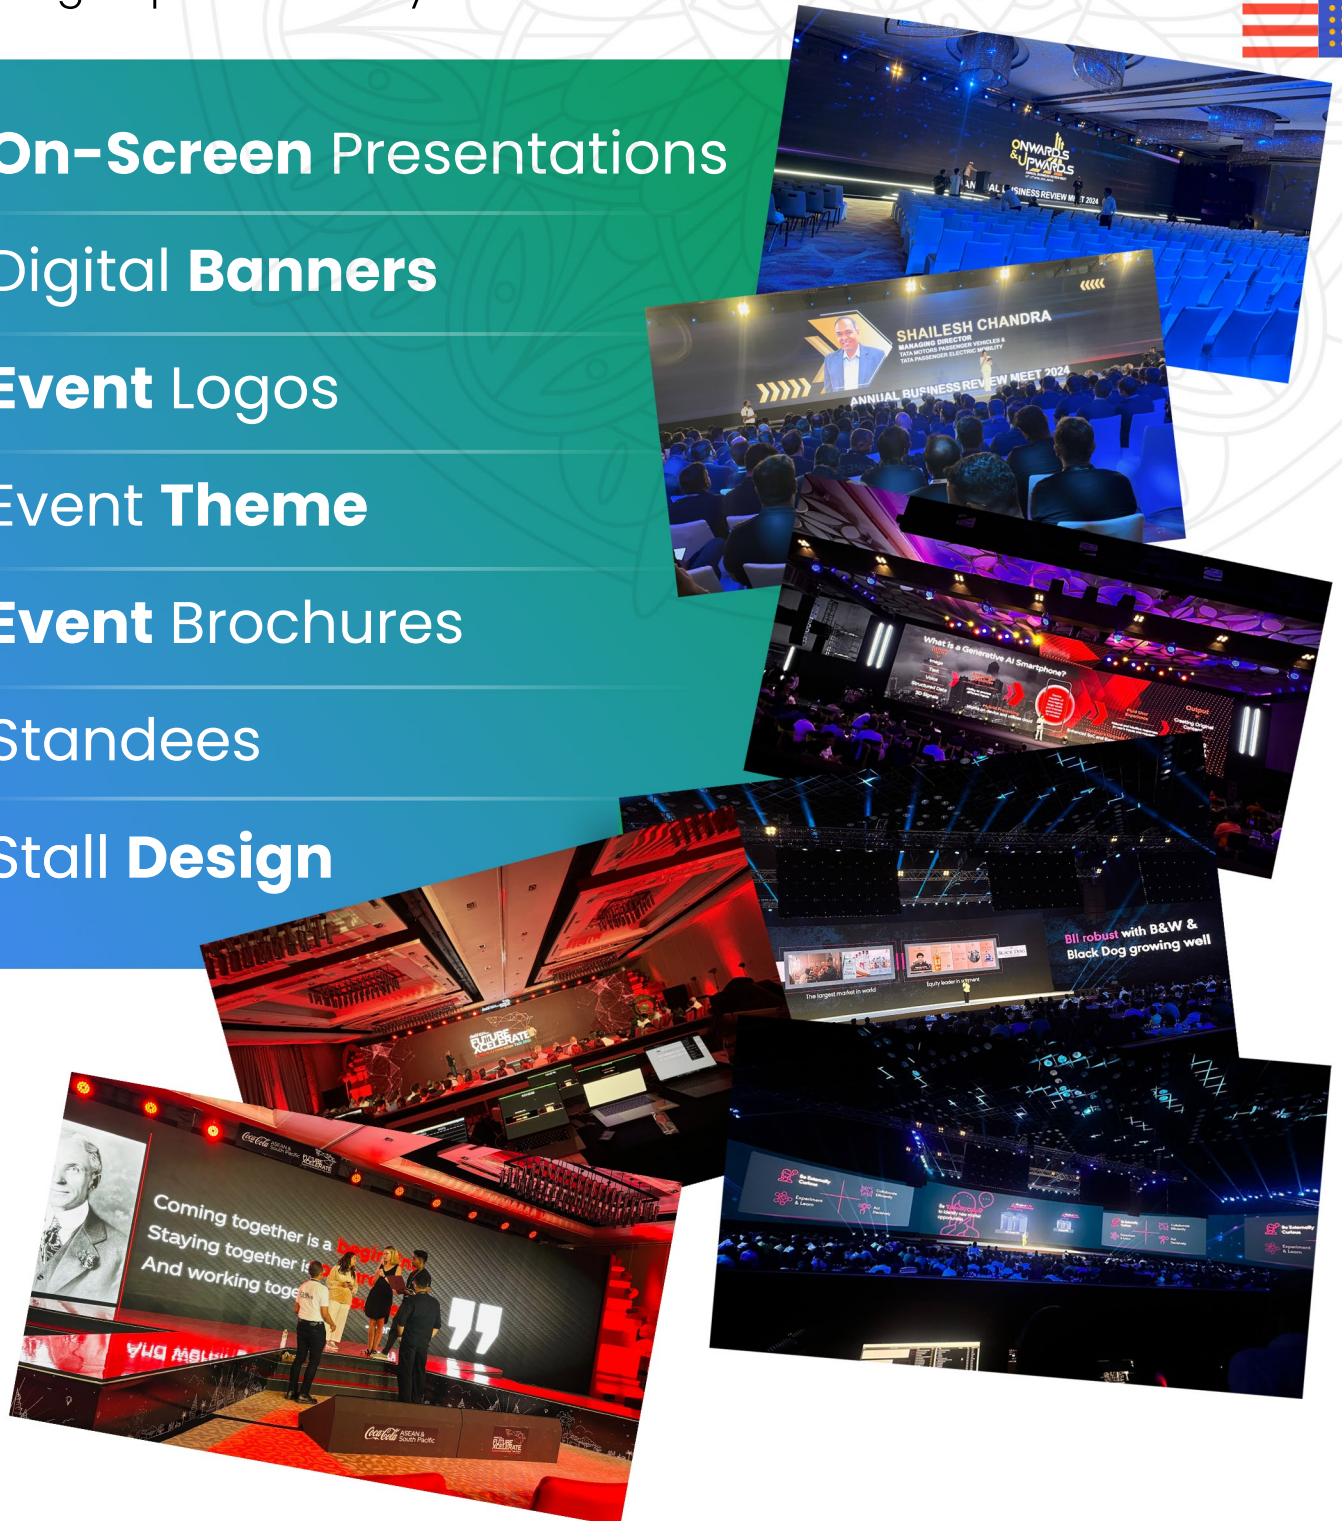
On-Screen Presentations

Digital Banners

Event Logos

Event Theme

Event Brochures

Standees

Stall Design

ONWARDS & UPWARDS

ANNUAL BUSINESS REVIEW MEET 2024

SHAILESH CHANDRA
MANAGING DIRECTOR
TATA MOTORS PASSENGER VEHICLES &
TATA PASSENGER ELECTRIC MOBILITY

ANNUAL BUSINESS REVIEW MEET 2024

What is a Generative AI Smartphone?

BII robust with B&W & Black Dog growing well

The largest market in world

Equity leader in segment

FUTURE XCELERATE

Coming together is a beginning
Staying together is progress
And working together is success

Coca-Cola ASEAN & South Pacific

FUTURE XCELERATE